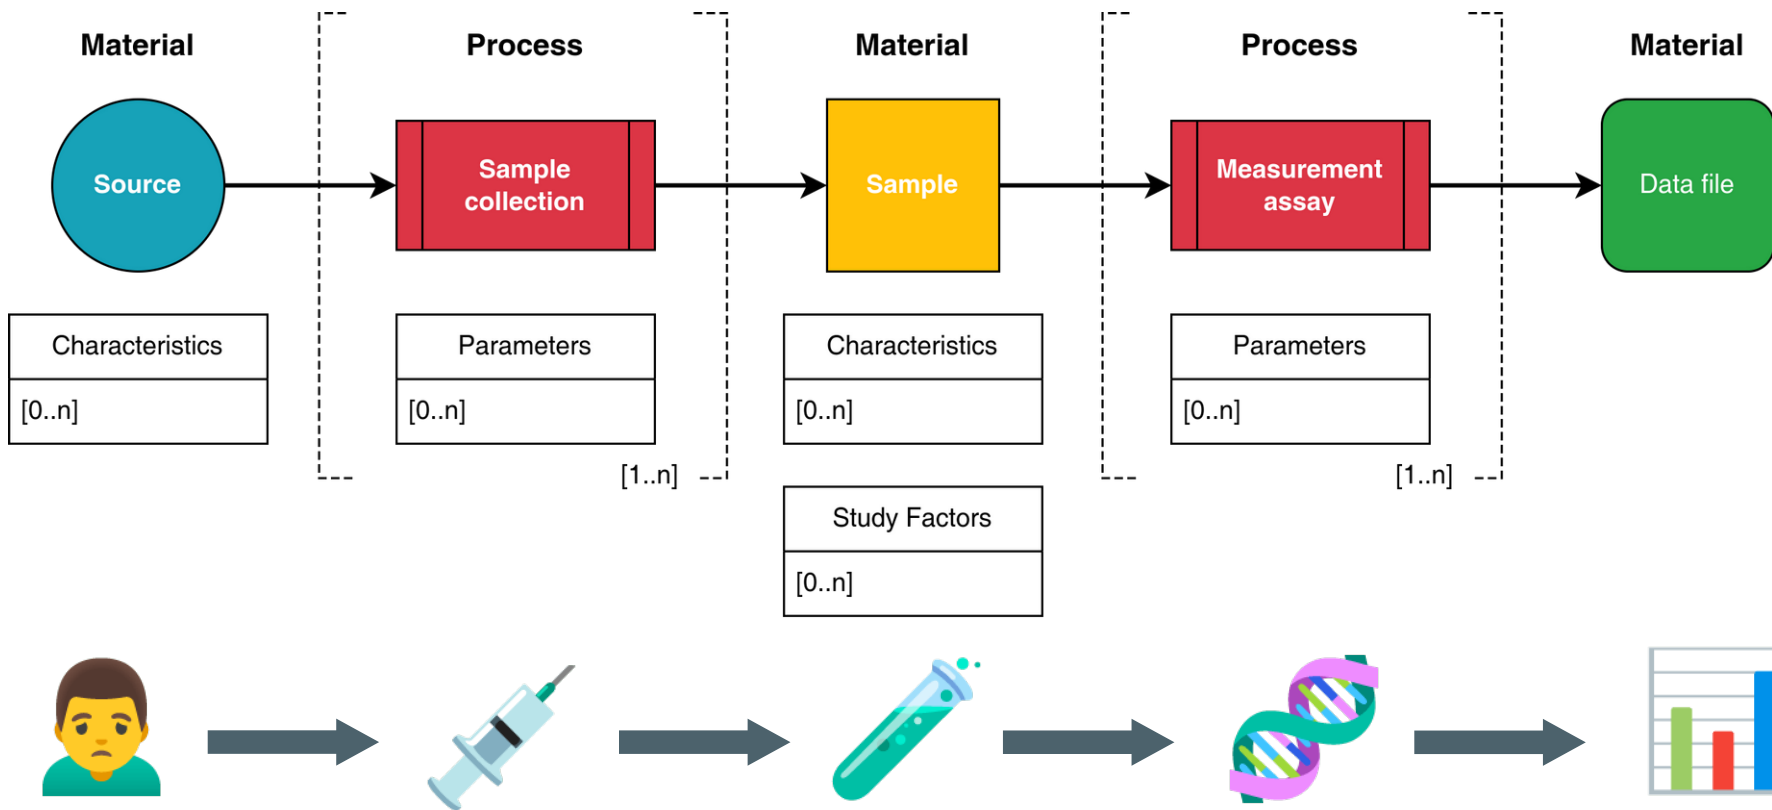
Material

Source

Characteristics

[0..n]

Process

Sample collection

Parameters

[0..n]

[1..n]

Material

Sample

Characteristics

[0..n]

Study Factors

[0..n]

Process

Measurement assay

Parameters

[0..n]

[1..n]

Material

Data file